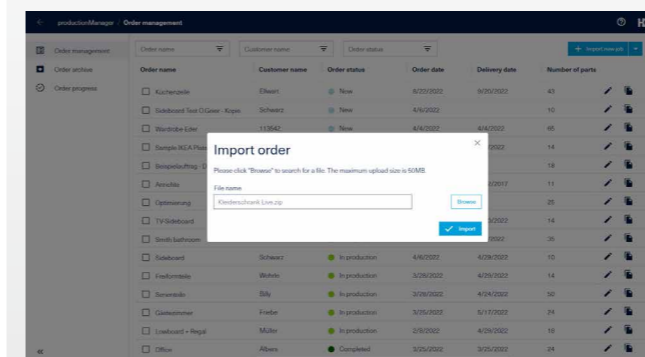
productionManager / Order management

Order management
Order archive
Order progress

Order name
Customer name
Order status
+ Import new job

| Order name | Customer name | Order status | Order date | Delivery date | Number of parts |
|---|---|---|---|---|---|
| Kuchenzeile | Eilwan | New | 8/23/2022 | 9/26/2022 | 43 |
| Sideboard Test O.Geier - Kopie | Schwarz | New | 4/6/2022 | | 10 |
| Wardrobe Eder | 113642 | New | 4/4/2022 | 4/4/2022 | 65 |
| Sample IKEA Plan | | | | 2022 | 14 |
| Beispielauftrag - D | | | | | 18 |
| Accolita | | | | 2/2017 | 11 |
| Optimierung | | | | | 25 |
| TV Sideboard | | | | 2022 | 14 |
| Smith bathroom | | | | 2022 | 35 |
| Sideboard | Schwarz | In production | 4/6/2022 | 4/29/2022 | 10 |
| Freiformteile | Wohde | In production | 3/29/2022 | 4/29/2022 | 14 |
| Sonsmöbel | Billy | In production | 3/28/2022 | 4/24/2022 | 50 |
| Gästezimmer | Friebe | In production | 3/25/2022 | 5/17/2022 | 24 |
| Lowboard + Regal | Müller | In production | 2/3/2022 | 4/29/2022 | 18 |
| Office | Albers | Completed | 3/25/2022 | 3/25/2022 | 24 |

Import order
Please click "Browse" to search for a file. The maximum upload size is 50MB.
File name
Kleiderschrank Live.zip
Browse
Import